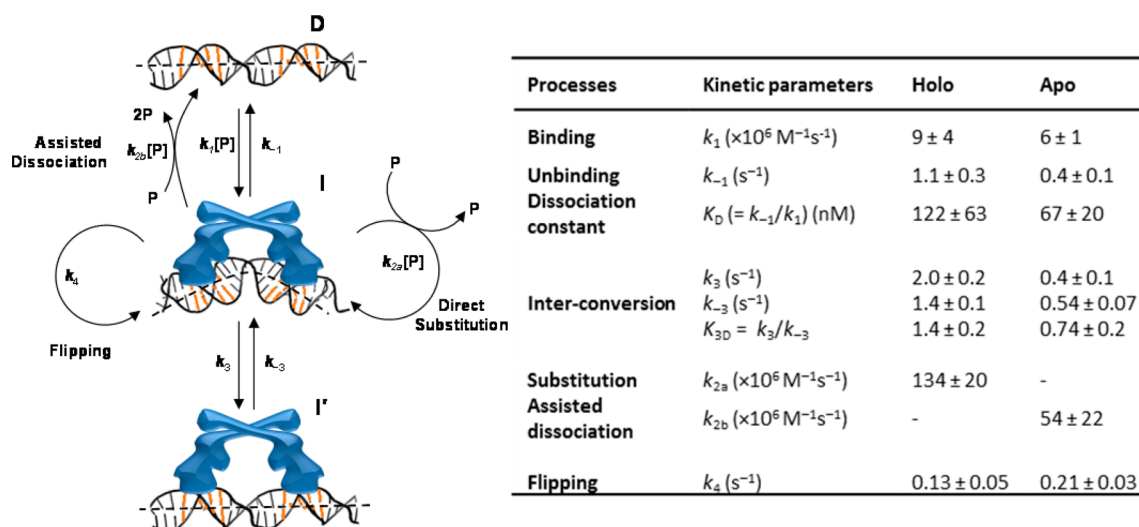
D

2P

Assisted Dissociation

$k_{2b}$[P]

$k_1$[P]

$k_{-1}$

P

I

P

P

$k_4$

$k_{2a}$[P]

Direct Substitution

Flipping

$k_3$

$k_{-3}$

I′

| Processes | Kinetic parameters | Holo | Apo |
|---|---|---|---|
| Binding | $k_1$ ($\times10^6$ M$^{-1}$s$^{-1}$) | 9 ± 4 | 6 ± 1 |
| Unbinding | $k_{-1}$ (s$^{-1}$) | 1.1 ± 0.3 | 0.4 ± 0.1 |
| Dissociation constant | $K_D$ (= $k_{-1}/k_1$) (nM) | 122 ± 63 | 67 ± 20 |
| Inter-conversion | $k_3$ (s$^{-1}$) | 2.0 ± 0.2 | 0.4 ± 0.1 |
| | $k_{-3}$ (s$^{-1}$) | 1.4 ± 0.1 | 0.54 ± 0.07 |
| | $K_{3D}$ = $k_3/k_{-3}$ | 1.4 ± 0.2 | 0.74 ± 0.2 |
| Substitution | $k_{2a}$ ($\times10^6$ M$^{-1}$s$^{-1}$) | 134 ± 20 | - |
| Assisted dissociation | $k_{2b}$ ($\times10^6$ M$^{-1}$s$^{-1}$) | - | 54 ± 22 |
| Flipping | $k_4$ (s$^{-1}$) | 0.13 ± 0.05 | 0.21 ± 0.03 |